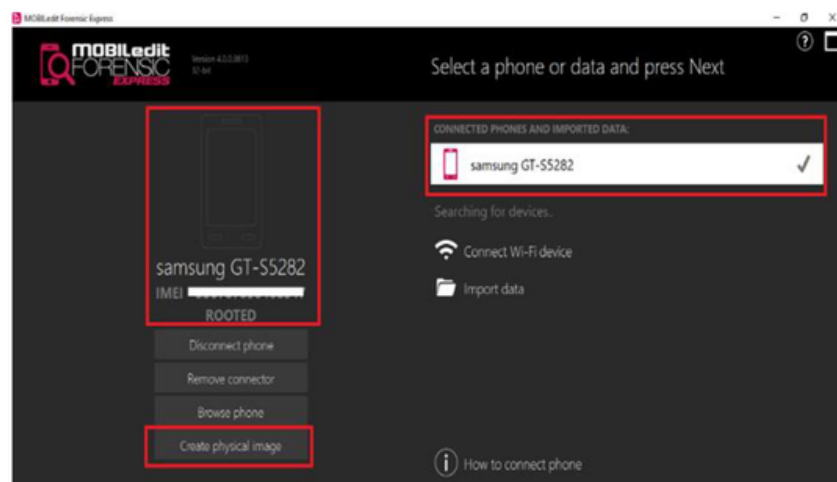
MOBILedit Forensic Express

MOBILedit FORENSIC EXPRESS

Version 4.5.0.8813 32-bit

Select a phone or data and press Next

samsung GT-S5282

IMEI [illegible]

ROOTED

Disconnect phone

Remove connector

Browse phone

Create physical image

CONNECTED PHONES AND IMPORTED DATA:

samsung GT-S5282 ✓

Searching for devices..

Connect Wi-Fi device

Import data

How to connect phone